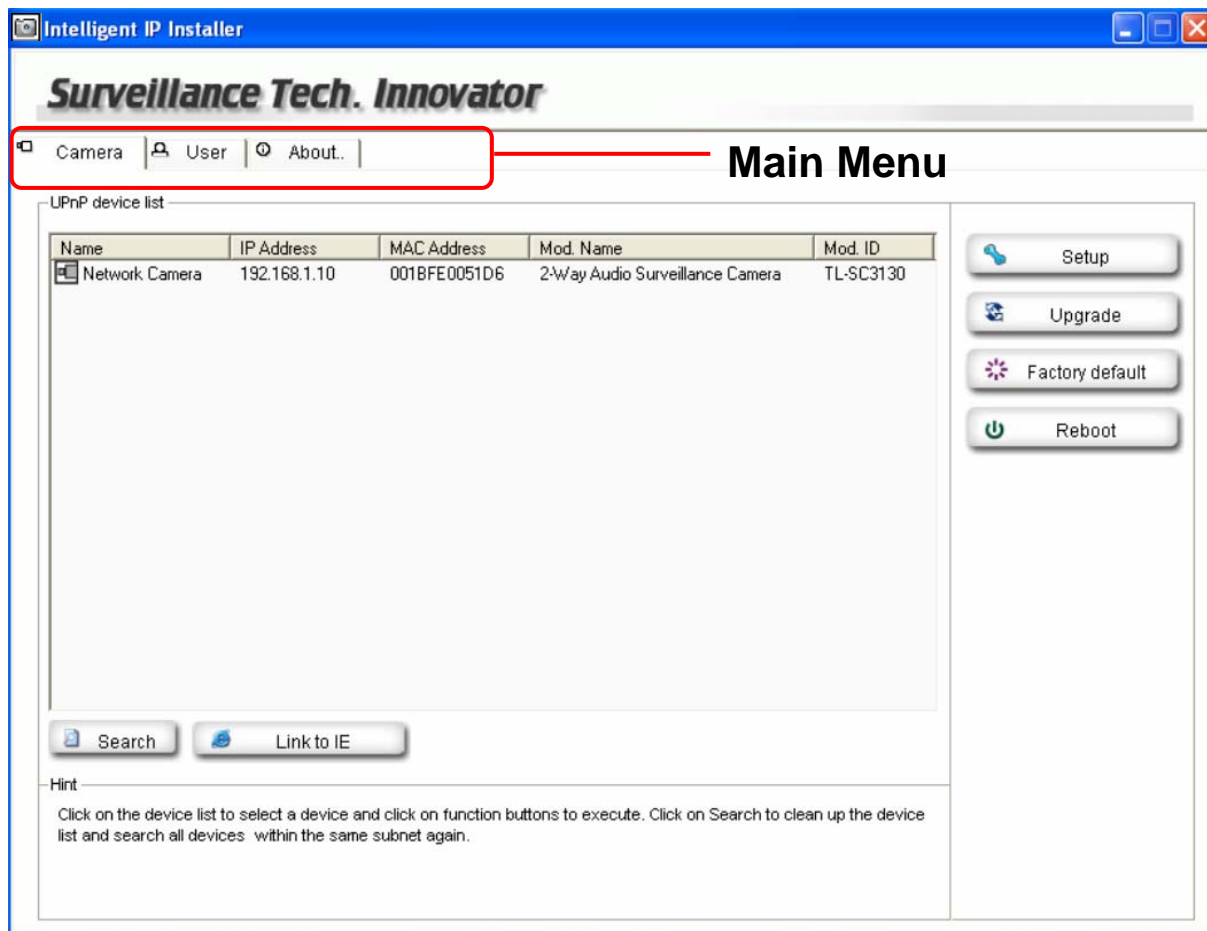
Intelligent IP Installer

Surveillance Tech. Innovator

Camera | User | About..

Main Menu

UPnP device list

| Name | IP Address | MAC Address | Mod. Name | Mod. ID |
|---|---|---|---|---|
| Network Camera | 192.168.1.10 | 001BFE0051D6 | 2-Way Audio Surveillance Camera | TL-SC3130 |

Setup

Upgrade

Factory default

Reboot

Search

Link to IE

Hint

Click on the device list to select a device and click on function buttons to execute. Click on Search to clean up the device list and search all devices within the same subnet again.